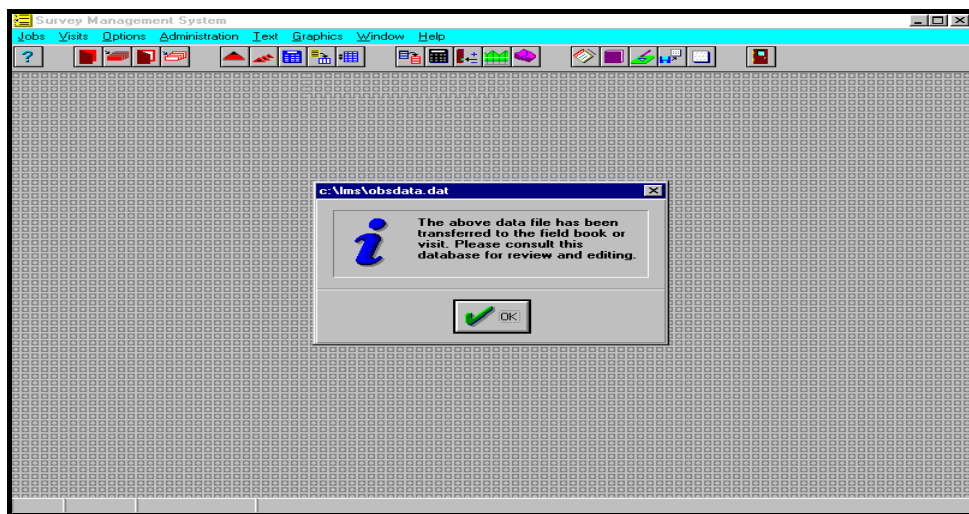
Survey Management System

Jobs Visits Options Administration Text Graphics Window Help

?

c:\lms\obsdata.dat

i

The above data file has been transferred to the field book or visit. Please consult this database for review and editing.

OK